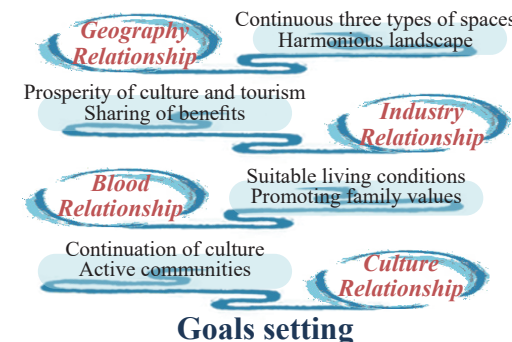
Geography Relationship

Continuous three types of spaces
Harmonious landscape

Prosperity of culture and tourism
Sharing of benefits

Industry Relationship

Blood Relationship

Suitable living conditions
Promoting family values

Continuation of culture
Active communities

Culture Relationship

Goals setting